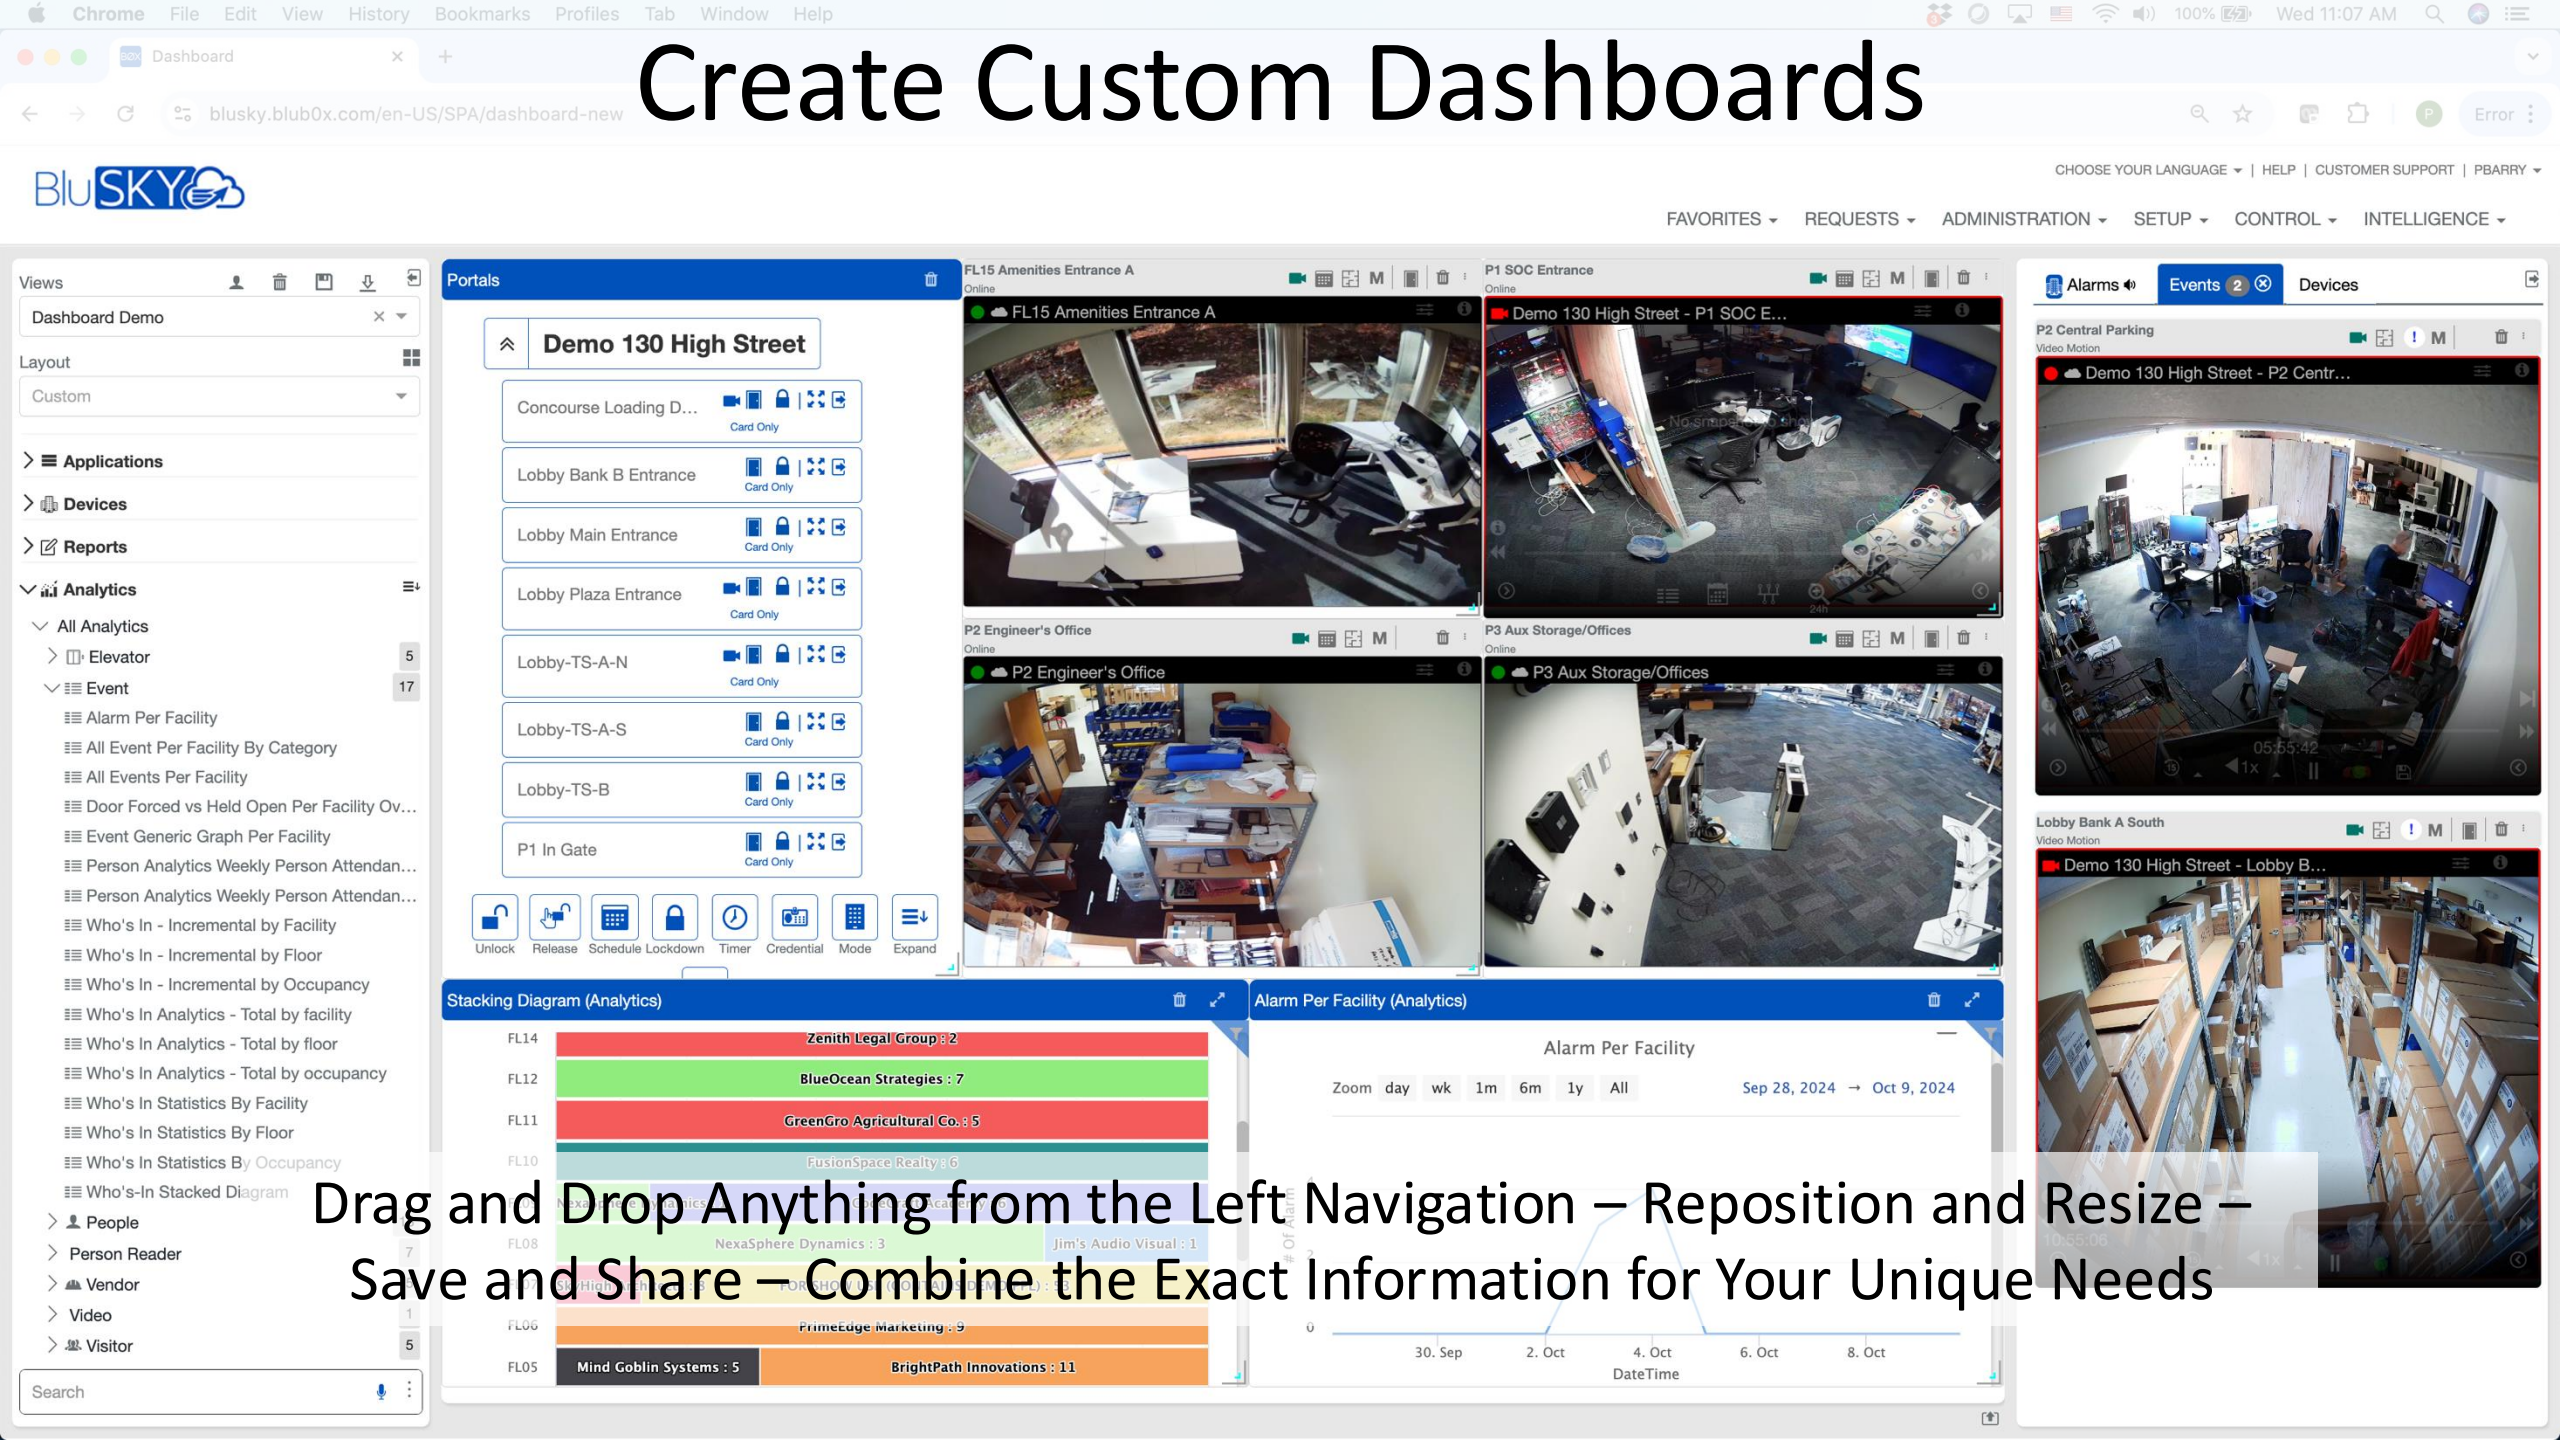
Chrome File Edit View History Bookmarks Profiles Tab Window Help

100% Wed 11:07 AM

Dashboard

blusky.blub0x.com/en-US/SPA/dashboard-new

Error

Create Custom Dashboards

BluSKY

CHOOSE YOUR LANGUAGE | HELP | CUSTOMER SUPPORT | PBARRY

FAVORITES REQUESTS ADMINISTRATION SETUP CONTROL INTELLIGENCE

Views
Dashboard Demo
Layout
Custom

Applications
Devices
Reports
Analytics
All Analytics
Elevator 5
Event 17
Alarm Per Facility
All Event Per Facility By Category
All Events Per Facility
Door Forced vs Held Open Per Facility Ov...
Event Generic Graph Per Facility
Person Analytics Weekly Person Attendan...
Person Analytics Weekly Person Attendan...
Who's In - Incremental by Facility
Who's In - Incremental by Floor
Who's In - Incremental by Occupancy
Who's In Analytics - Total by facility
Who's In Analytics - Total by floor
Who's In Analytics - Total by occupancy
Who's In Statistics By Facility
Who's In Statistics By Floor
Who's In Statistics By Occupancy
Who's-In Stacked Diagram
People
Person Reader
Vendor
Video
Visitor 5
Search

Portals
Demo 130 High Street
Concourse Loading D... Card Only
Lobby Bank B Entrance Card Only
Lobby Main Entrance Card Only
Lobby Plaza Entrance Card Only
Lobby-TS-A-N Card Only
Lobby-TS-A-S Card Only
Lobby-TS-B Card Only
P1 In Gate Card Only
Unlock Release Schedule Lockdown Timer Credential Mode Expand

FL15 Amenities Entrance A
Online
FL15 Amenities Entrance A

P1 SOC Entrance
Online
Demo 130 High Street - P1 SOC E...

P2 Engineer's Office
Online
P2 Engineer's Office

P3 Aux Storage/Offices
Online
P3 Aux Storage/Offices

Alarms Events 2 Devices

P2 Central Parking
Video Motion
Demo 130 High Street - P2 Centr...

Lobby Bank A South
Video Motion
Demo 130 High Street - Lobby B...

Stacking Diagram (Analytics)
FL14 Zenith Legal Group : 2
FL12 BlueOcean Strategies : 7
FL11 GreenGro Agricultural Co. : 5
FL10 FusionSpace Realty : 6
FL08 NexaSphere Dynamics : 3 Jim's Audio Visual : 1
FL06 PrimeEdge Marketing : 9
FL05 Mind Goblin Systems : 5 BrightPath Innovations : 11

Alarm Per Facility (Analytics)
Alarm Per Facility
Zoom day wk 1m 6m 1y All Sep 28, 2024 → Oct 9, 2024
0
30. Sep 2. Oct 4. Oct 6. Oct 8. Oct
DateTime

Drag and Drop Anything from the Left Navigation – Reposition and Resize – Save and Share – Combine the Exact Information for Your Unique Needs